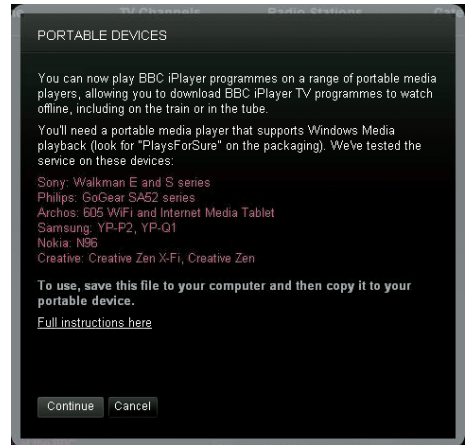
TV Channels Radio Stations

PORTABLE DEVICES

You can now play BBC iPlayer programmes on a range of portable media players, allowing you to download BBC iPlayer TV programmes to watch offline, including on the train or in the tube.

You'll need a portable media player that supports Windows Media playback (look for "PlaysForSure" on the packaging). We've tested the service on these devices:

Sony: Walkman E and S series
Philips: GoGear SA52 series
Archos: 605 WiFi and Internet Media Tablet
Samsung: YP-P2, YP-Q1
Nokia: N96
Creative: Creative Zen X-Fi, Creative Zen

To use, save this file to your computer and then copy it to your portable device.

Full instructions here

Continue Cancel